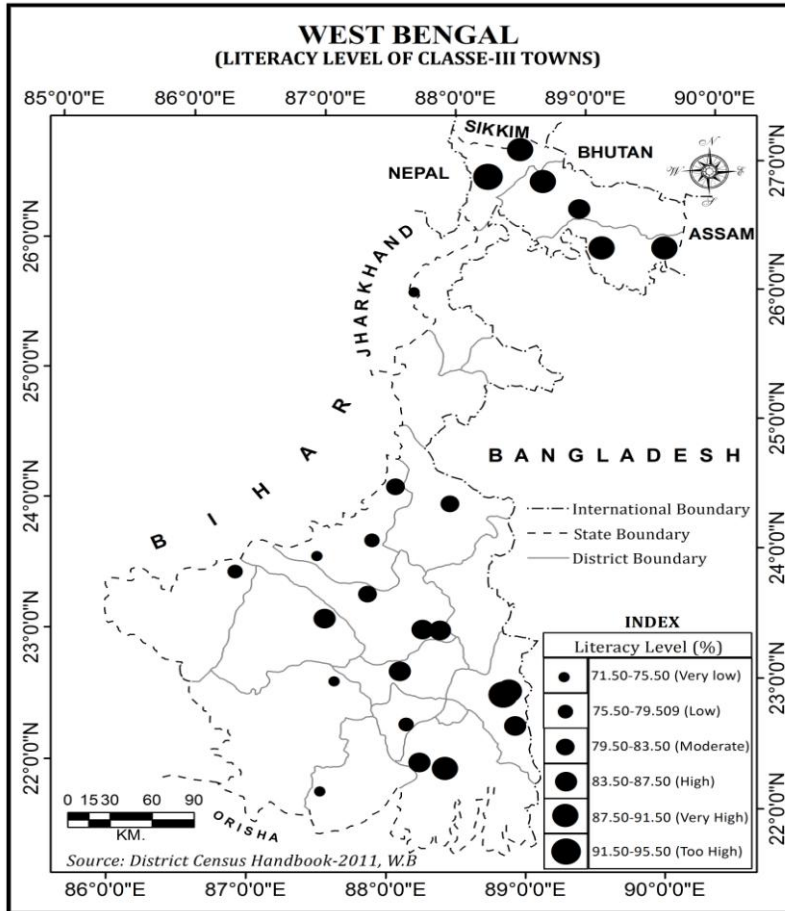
WEST BENGAL
(LITERACY LEVEL OF CLASSE-III TOWNS)

85°0'0"E 86°0'0"E 87°0'0"E 88°0'0"E 89°0'0"E 90°0'0"E

SIKKIM
NEPAL
BHUTAN
ASSAM
JHARKHAND
BIHAR
BANGLADESH
ORISHA

N
S
E
W

26°0'0"N
25°0'0"N
24°0'0"N
23°0'0"N
22°0'0"N

27°0'0"N
26°0'0"N
25°0'0"N
24°0'0"N
23°0'0"N
22°0'0"N

International Boundary
State Boundary
District Boundary

INDEX

| Literacy Level (%) |
|---|
| 71.50-75.50 (Very low) |
| 75.50-79.509 (Low) |
| 79.50-83.50 (Moderate) |
| 83.50-87.50 (High) |
| 87.50-91.50 (Very High) |
| 91.50-95.50 (Too High) |

0 15 30 60 90
KM.

Source: District Census Handbook-2011, W.B

86°0'0"E 87°0'0"E 88°0'0"E 89°0'0"E 90°0'0"E